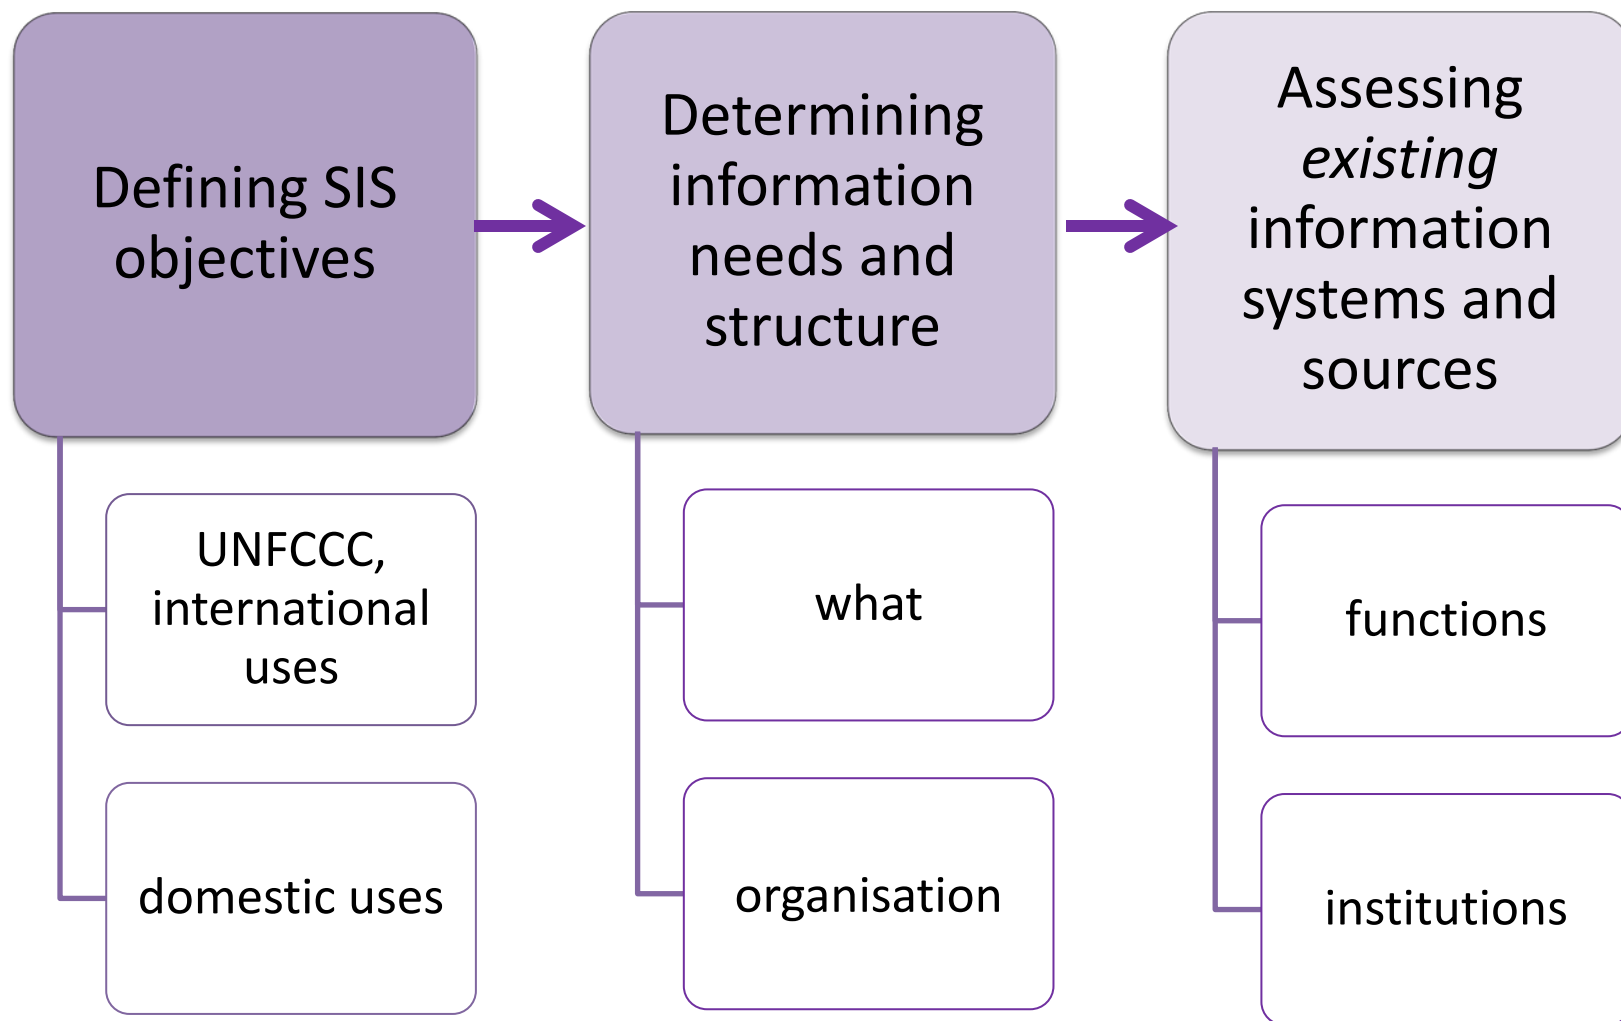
Defining SIS objectives

UNFCCC, international uses

domestic uses

Determining information needs and structure

what

organisation

Assessing *existing* information systems and sources

functions

institutions